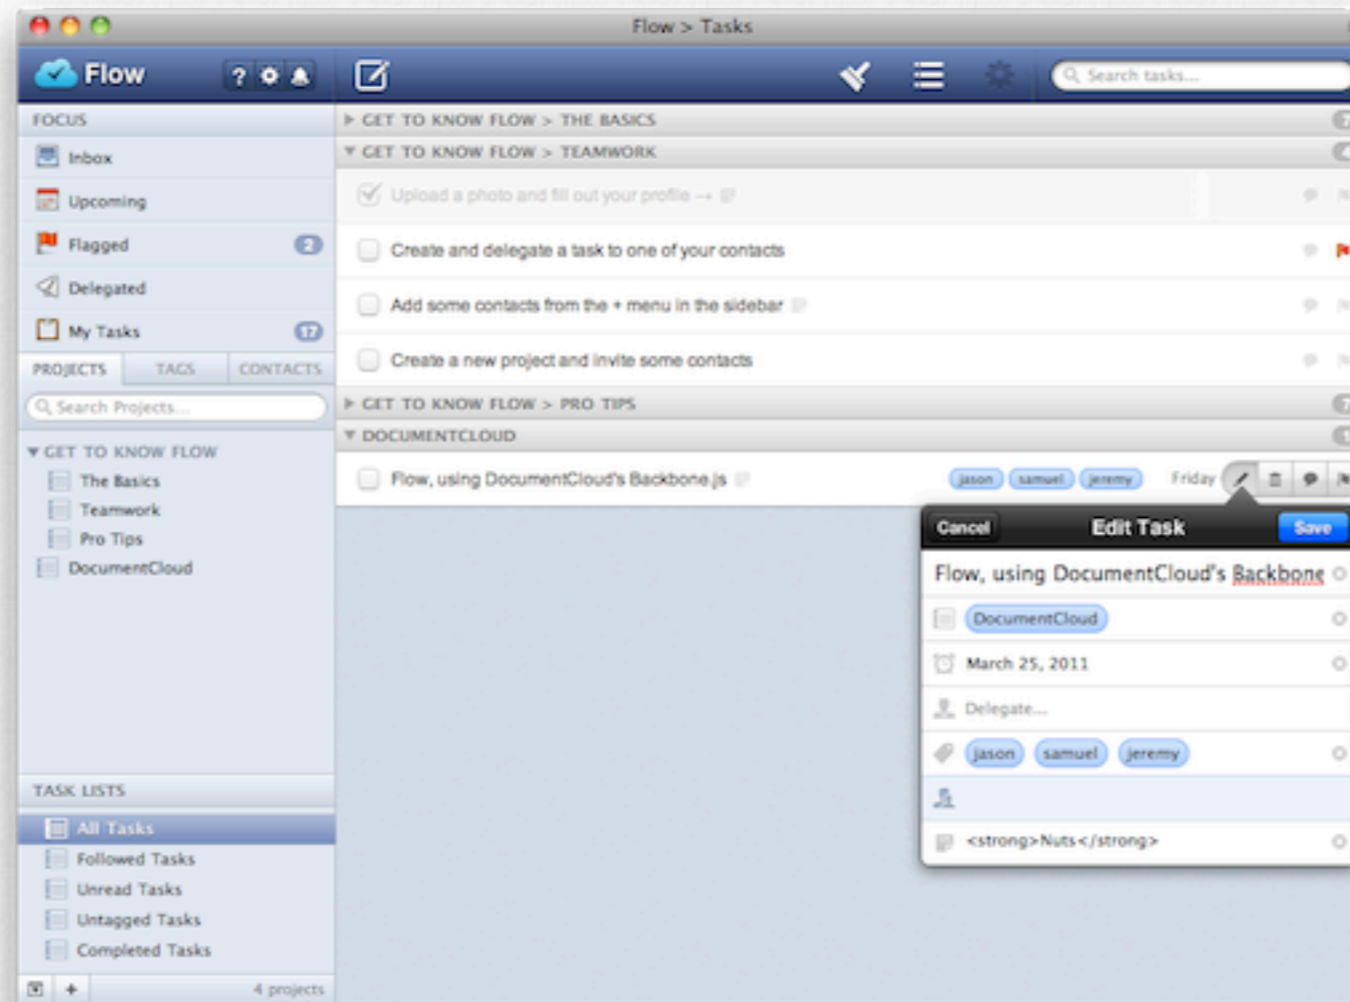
Flow > Tasks

Flow

? ⚙

Search tasks...

FOCUS

Inbox

Upcoming

Flagged 2

Delegated

My Tasks 17

PROJECTS TAGS CONTACTS

Search Projects...

GET TO KNOW FLOW

The Basics

Teamwork

Pro Tips

DocumentCloud

TASK LISTS

All Tasks

Followed Tasks

Unread Tasks

Untagged Tasks

Completed Tasks

+ 4 projects

GET TO KNOW FLOW > THE BASICS

GET TO KNOW FLOW > TEAMWORK

Upload a photo and fill out your profile →

Create and delegate a task to one of your contacts

Add some contacts from the + menu in the sidebar

Create a new project and invite some contacts

GET TO KNOW FLOW > PRO TIPS

DOCUMENTCLOUD

Flow, using DocumentCloud's Backbone.js

jason samuel jeremy Friday

Cancel Edit Task Save

Flow, using DocumentCloud's Backbone

DocumentCloud

March 25, 2011

Delegate...

jason samuel jeremy

<strong>Nuts</strong>